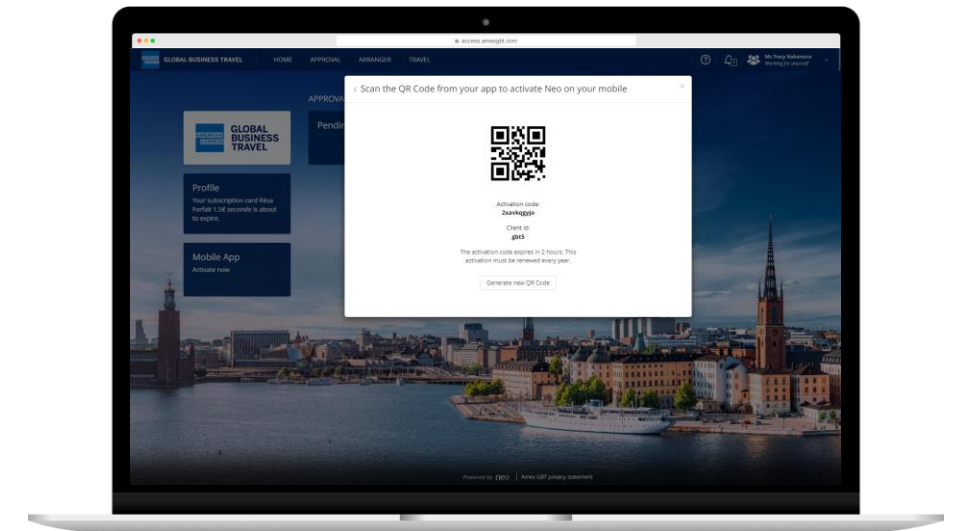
access.amexgbt.com

GLOBAL BUSINESS TRAVEL HOME APPROVAL ARRANGER TRAVEL

Ms Tracy Nakamura
Working for yourself

APPROVA

Pendin

GLOBAL BUSINESS TRAVEL

Profile
Your subscription card Resa Forfait 1.5€ seconde is about to expire.

Mobile App
Activate now

Scan the QR Code from your app to activate Neo on your mobile

Activation code:
2xavkqgyjo

Client id:
gbt5

The activation code expires in 2 hours. This activation must be renewed every year.

Generate new QR Code

Powered by neo | Amex GBT privacy statement